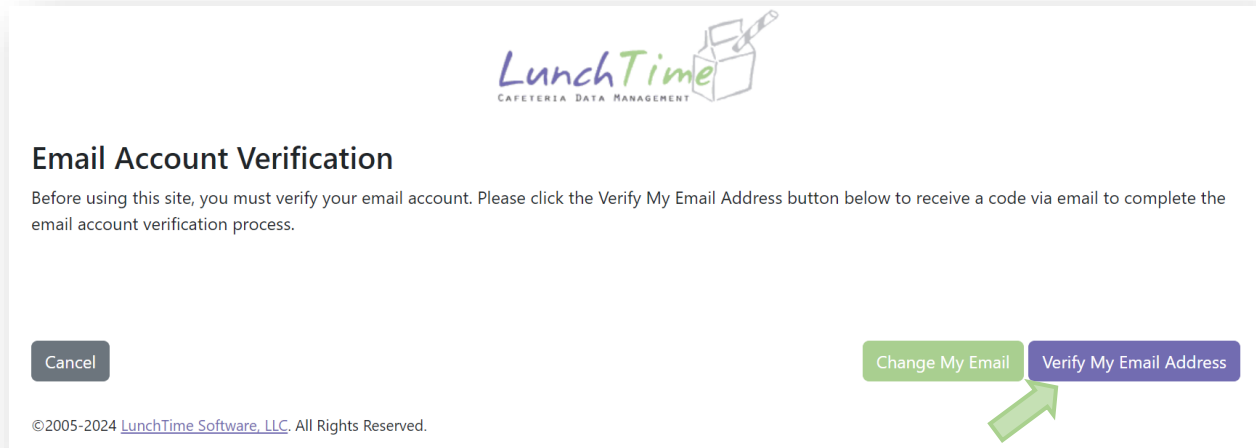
LunchTime
CAFETERIA DATA MANAGEMENT

Email Account Verification

Before using this site, you must verify your email account. Please click the Verify My Email Address button below to receive a code via email to complete the email account verification process.

Cancel

Change My Email

Verify My Email Address

©2005-2024 LunchTime Software, LLC. All Rights Reserved.